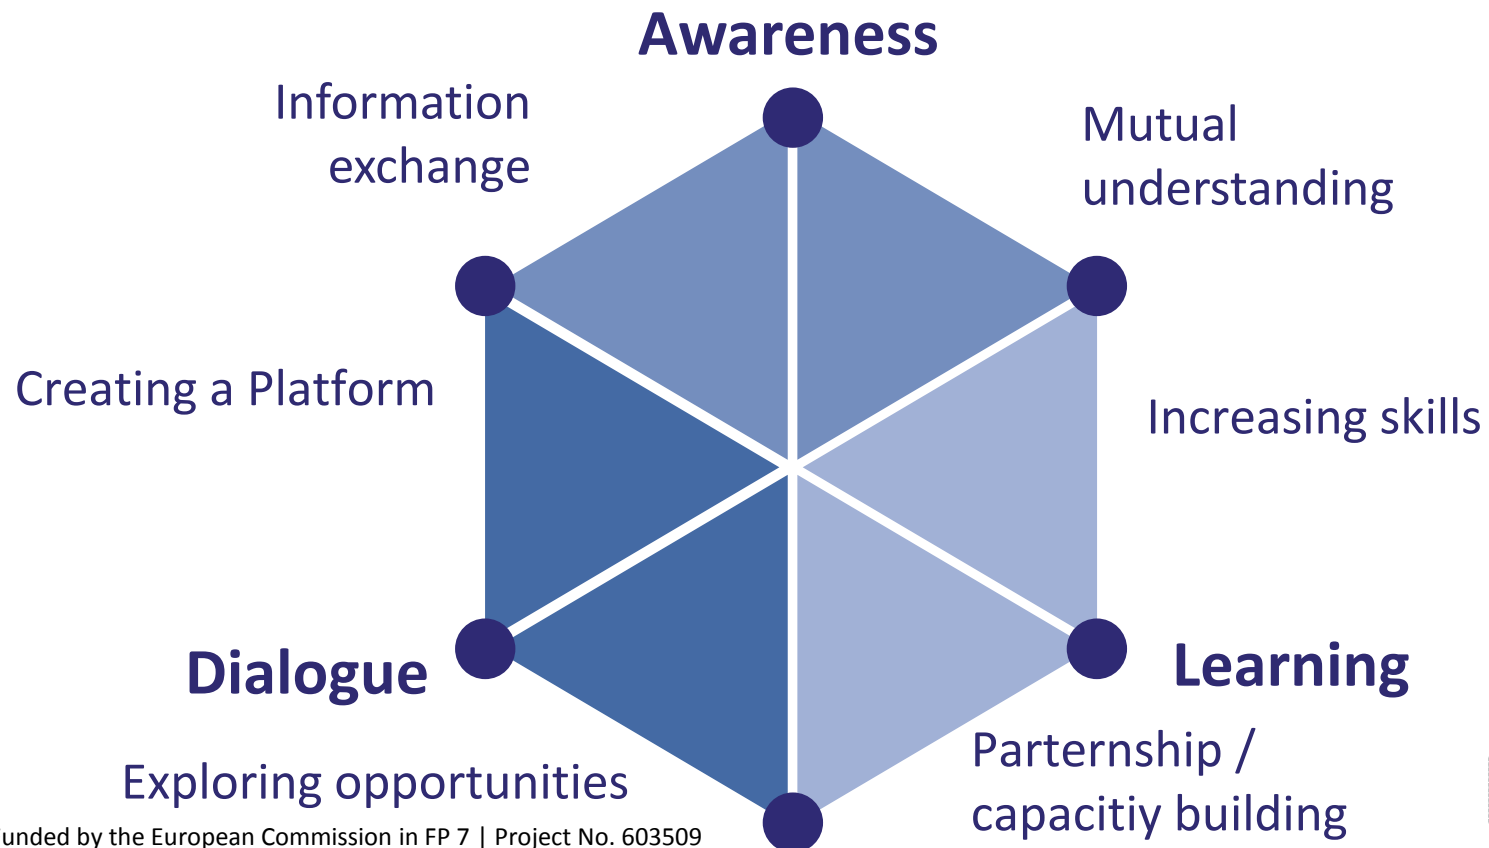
Awareness

Information exchange

Mutual understanding

Creating a Platform

Increasing skills

Dialogue

Learning

Exploring opportunities

Parternship / capacitiy building

unded by the European Commission in FP 7 | Project No. 603509